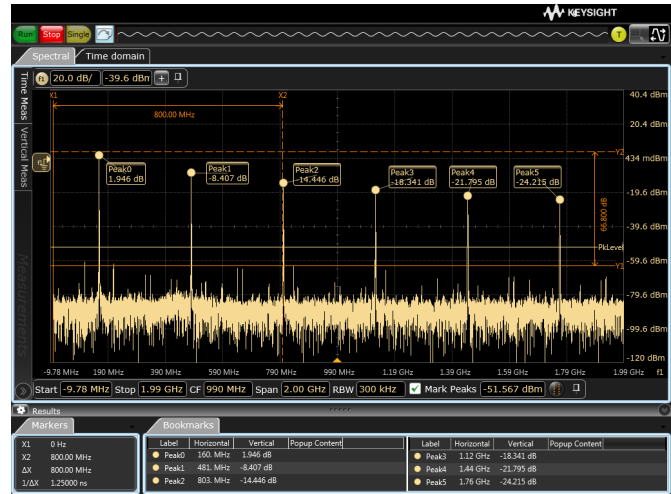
KEYSIGHT

Run Stop Single

T

Spectral Time domain

Time Meas Vertical Meas Measurements

f1 20.0 dB/ -39.6 dBm

X1 X2

800.00 MHz

40.4 dBm
20.4 dBm
434 mdBm
-19.6 dBm
-39.6 dBm
-59.6 dBm
-79.6 dBm
-99.6 dBm
-120 dBm

Y2
Y1
PkLevel
60.800 dB

Peak0 1.946 dB
Peak1 -8.407 dB
Peak2 -14.446 dB
Peak3 -18.341 dB
Peak4 -21.795 dB
Peak5 -24.215 dB

-9.78 MHz 190 MHz 390 MHz 590 MHz 790 MHz 990 MHz 1.19 GHz 1.39 GHz 1.59 GHz 1.79 GHz 1.99 GHz f1

Start -9.78 MHz Stop 1.99 GHz CF 990 MHz Span 2.00 GHz RBW 300 kHz Mark Peaks -51.567 dBm

Results

Markers

| | |
|---|---|
| X1 | 0 Hz |
| X2 | 800.00 MHz |
| ΔX | 800.00 MHz |
| 1/ΔX | 1.25000 ns |

Bookmarks

| Label | Horizontal | Vertical | Popup Content |
|---|---|---|---|
| Peak0 | 160. MHz | 1.946 dB | |
| Peak1 | 481. MHz | -8.407 dB | |
| Peak2 | 803. MHz | -14.446 dB | |

| Label | Horizontal | Vertical | Popup Content |
|---|---|---|---|
| Peak3 | 1.12 GHz | -18.341 dB | |
| Peak4 | 1.44 GHz | -21.795 dB | |
| Peak5 | 1.76 GHz | -24.215 dB | |